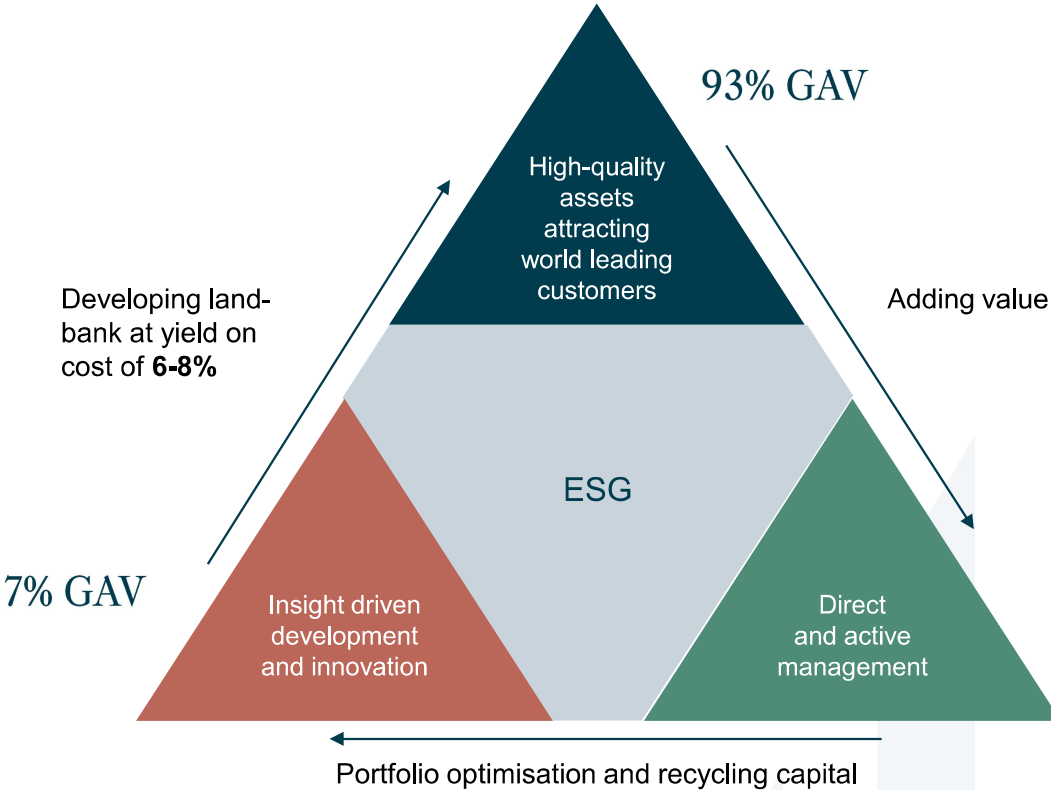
93% GAV

High-quality assets attracting world leading customers

Developing land-bank at yield on cost of **6-8%**

Adding value

ESG

7% GAV

Insight driven development and innovation

Direct and active management

Portfolio optimisation and recycling capital